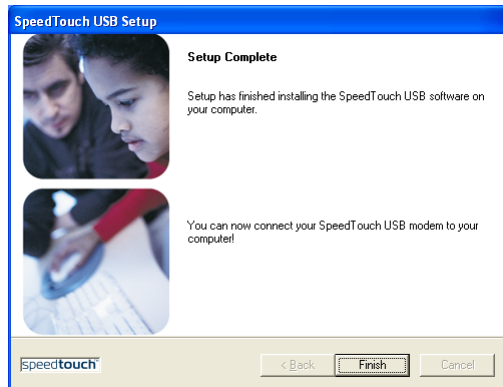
SpeedTouch USB Setup

Setup Complete

Setup has finished installing the SpeedTouch USB software on your computer.

You can now connect your SpeedTouch USB modem to your computer!

speedtouch™

< Back

Finish

Cancel